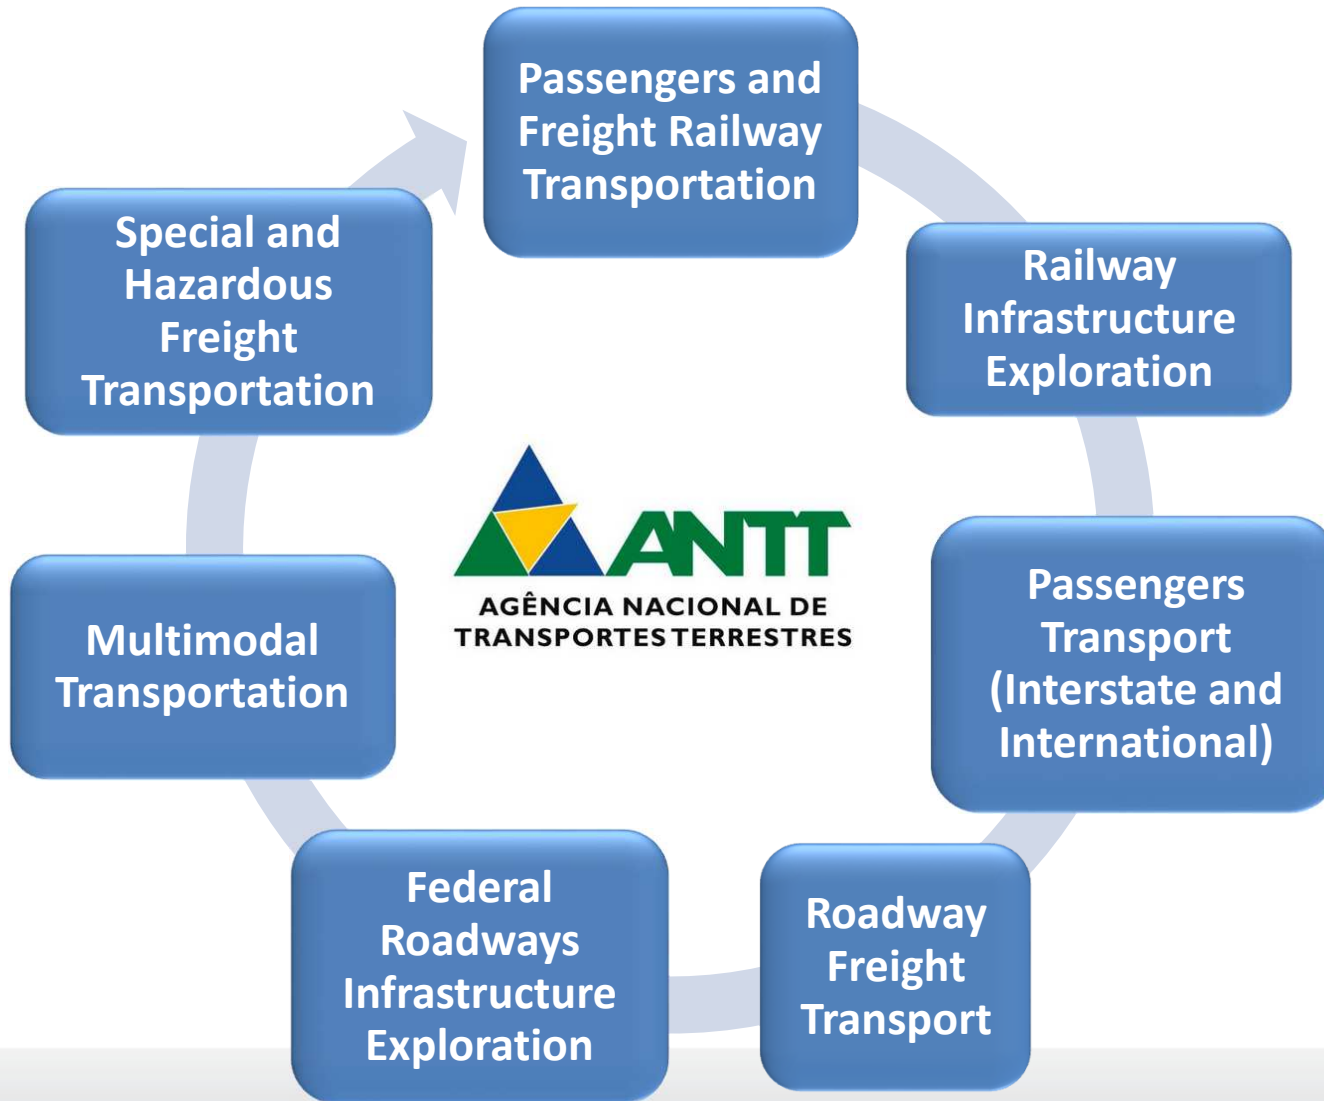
Passengers and Freight Railway Transportation

Railway Infrastructure Exploration

Passengers Transport (Interstate and International)

Roadway Freight Transport

Federal Roadways Infrastructure Exploration

Multimodal Transportation

Special and Hazardous Freight Transportation

ANTT
AGÊNCIA NACIONAL DE TRANSPORTES TERRESTRES